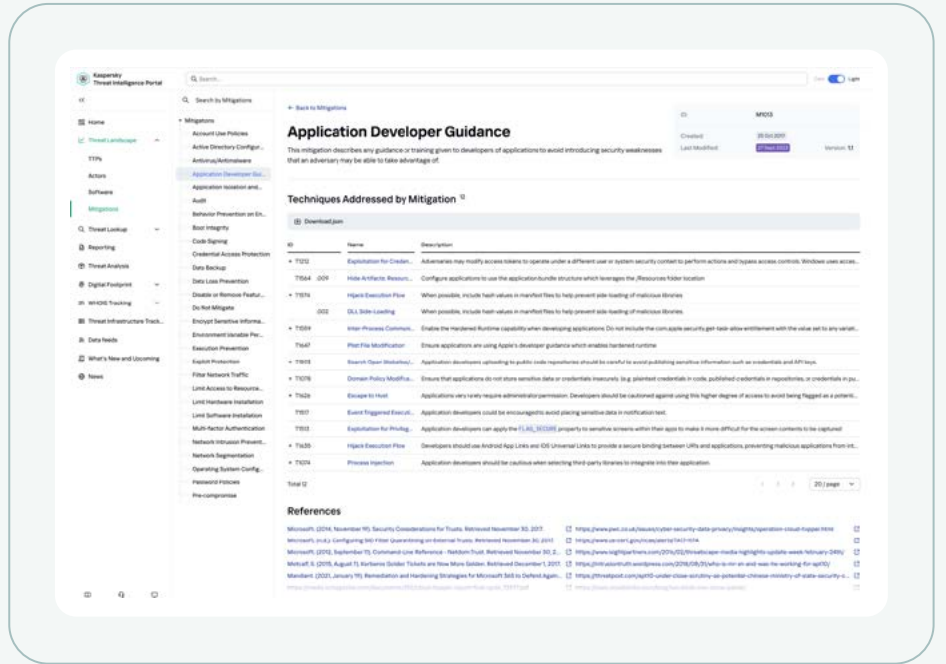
Kaspersky Threat Intelligence Portal

Search...

Dark Light

Home
Threat Landscape
TTPs
Actors
Software
Mitigations
Threat Lookup
Reporting
Threat Analysis
Digital Footprint
WHOIS Tracking
Threat Infrastructure Track...
Data feeds
What's New and Upcoming
News

Search by Mitigations

Mitigations
Account Use Policies
Active Directory Configur...
Antivirus/Antimalware
Application Developer Gui...
Application Isolation and...
Audit
Behavior Prevention on En...
Boot Integrity
Code Signing
Credential Access Protection
Data Backup
Data Loss Prevention
Disable or Remove Featur...
Do Not Mitigate
Encrypt Sensitive Informa...
Environment Variable Per...
Execution Prevention
Exploit Protection
Filter Network Traffic
Limit Access to Resource...
Limit Hardware Installation
Limit Software Installation
Multi-factor Authentication
Network Intrusion Prevent...
Network Segmentation
Operating System Config...
Password Policies
Pre-compromise

← Back to Mitigations

Application Developer Guidance

This mitigation describes any guidance or training given to developers of applications to avoid introducing security weaknesses that an adversary may be able to take advantage of.

ID: M1013
Created: 25 Oct 2017
Last Modified: 27 Sept 2023
Version: 1.1

Techniques Addressed by Mitigation 12

Download json

| ID | Name | Description |
|---|---|---|
| T1212 | Exploitation for Creden... | Adversaries may modify access tokens to operate under a different user or system security context to perform actions and bypass access controls. Windows uses acces... |
| T1564 .009 | Hide Artifacts: Resourc... | Configure applications to use the application bundle structure which leverages the /Resources folder location |
| T1574 | Hijack Execution Flow | When possible, include hash values in manifest files to help prevent side-loading of malicious libraries |
| .002 | DLL Side-Loading | When possible, include hash values in manifest files to help prevent side-loading of malicious libraries |
| T1559 | Inter-Process Communi... | Enable the Hardened Runtime capability when developing applications. Do not include the com.apple.security.get-task-allow entitlement with the value set to any variat... |
| T1647 | Plist File Modification | Ensure applications are using Apple's developer guidance which enables hardened runtime |
| T1593 | Search Open Websites/... | Application developers uploading to public code repositories should be careful to avoid publishing sensitive information such as credentials and API keys. |
| T1078 | Domain Policy Modifica... | Ensure that applications do not store sensitive data or credentials insecurely. (e.g. plaintext credentials in code, published credentials in repositories, or credentials in pu... |
| T1626 | Escape to Host | Applications very rarely require administrator permission. Developers should be cautioned against using this higher degree of access to avoid being flagged as a potenti... |
| T1517 | Event Triggered Executi... | Application developers could be encouraged to avoid placing sensitive data in notification text. |
| T1513 | Exploitation for Privileg... | Application developers can apply the FLAG_SECURE property to sensitive screens within their apps to make it more difficult for the screen contents to be captured |
| T1635 | Hijack Execution Flow | Developers should use Android App Links and iOS Universal Links to provide a secure binding between URIs and applications, preventing malicious applications from int... |
| T1374 | Process Injection | Application developers should be cautious when selecting third-party libraries to integrate into their application |

Total 12

20 / page

References

Microsoft. (2014, November 19). Security Considerations for Trusts. Retrieved November 30, 2017.
Microsoft. (n.d.). Configuring SID Filter Quarantining on External Trusts. Retrieved November 30, 2017.
Microsoft. (2012, September 11). Command-Line Reference - Netdom Trust. Retrieved November 30, 2...
Metcalf, S. (2015, August 7). Kerberos Golden Tickets are Now More Golden. Retrieved December 1, 2017.
Mandiant. (2021, January 19). Remediation and Hardening Strategies for Microsoft 365 to Defend Again...
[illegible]

https://www.pwc.co.uk/issues/cyber-security-data-privacy/insights/operation-cloud-hopper.html
https://www.us-cert.gov/ncas/alerts/TA17-117A
https://www.highlightpartners.com/2015/02/threatscape-media-highlights-update-week-february-24th/
https://rhinotruth.wordpress.com/2016/08/31/who-is-mr-xi-and-was-he-working-for-apt10/
https://threatpost.com/apt10-under-close-scrutiny-as-potential-chinese-ministry-of-state-security-o...
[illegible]